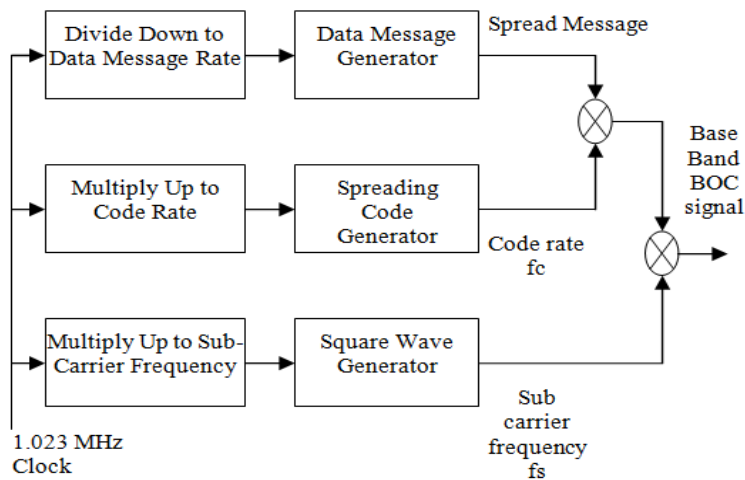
Divide Down to Data Message Rate

Data Message Generator

Spread Message

Multiply Up to Code Rate

Spreading Code Generator

Base Band BOC signal

Code rate fc

Multiply Up to Sub-Carrier Frequency

Square Wave Generator

Sub carrier frequency fs

1.023 MHz Clock